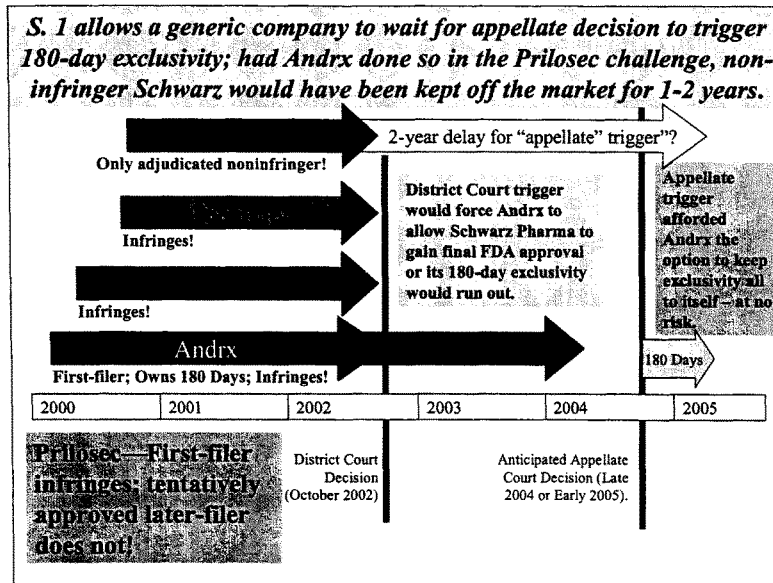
S. 1 allows a generic company to wait for appellate decision to trigger 180-day exclusivity; had Andrx done so in the Prilosec challenge, noninfringer Schwarz would have been kept off the market for 1-2 years.

2-year delay for "appellate" trigger"?

Only adjudicated noninfringer!

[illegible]

Infringes!

Infringes!

Andrx

First-filer; Owns 180 Days; Infringes!

District Court trigger would force Andrx to allow Schwarz Pharma to gain final FDA approval or its 180-day exclusivity would run out.

Appellate trigger afforded Andrx the option to keep exclusivity all to itself – at no risk.

180 Days

| 2000 | 2001 | 2002 | 2003 | 2004 | 2005 |
|---|---|---|---|---|---|

Prilosec—First-filer infringes; tentatively approved later-filer does not!

District Court Decision (October 2002)

Anticipated Appellate Court Decision (Late 2004 or Early 2005).